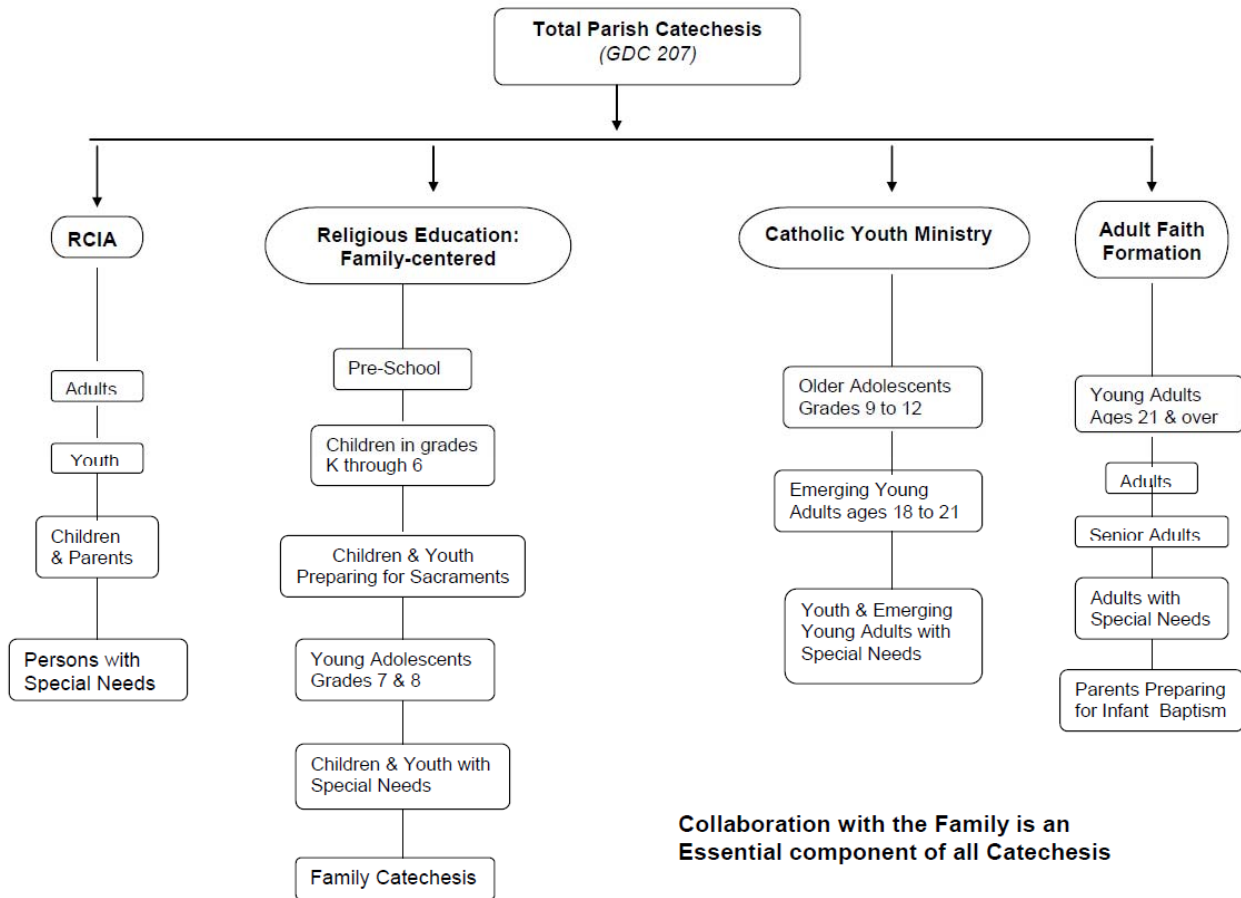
Total Parish Catechesis
(GDC 207)

RCIA

Adults

Youth

Children & Parents

Persons with Special Needs

Religious Education: Family-centered

Pre-School

Children in grades K through 6

Children & Youth Preparing for Sacraments

Young Adolescents Grades 7 & 8

Children & Youth with Special Needs

Family Catechesis

Catholic Youth Ministry

Older Adolescents Grades 9 to 12

Emerging Young Adults ages 18 to 21

Youth & Emerging Young Adults with Special Needs

Adult Faith Formation

Young Adults Ages 21 & over

Adults

Senior Adults

Adults with Special Needs

Parents Preparing for Infant Baptism

Collaboration with the Family is an Essential component of all Catechesis